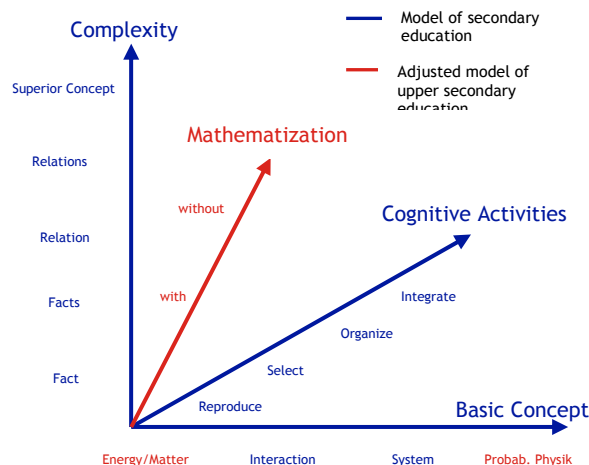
Complexity

Model of secondary education

Adjusted model of upper secondary education

Superior Concept

Mathematization

Relations

without

Cognitive Activities

Relation

Integrate

with

Facts

Organize

Select

Fact

Reproduce

Basic Concept

Energy/Matter

Interaction

System

Probab. Physik